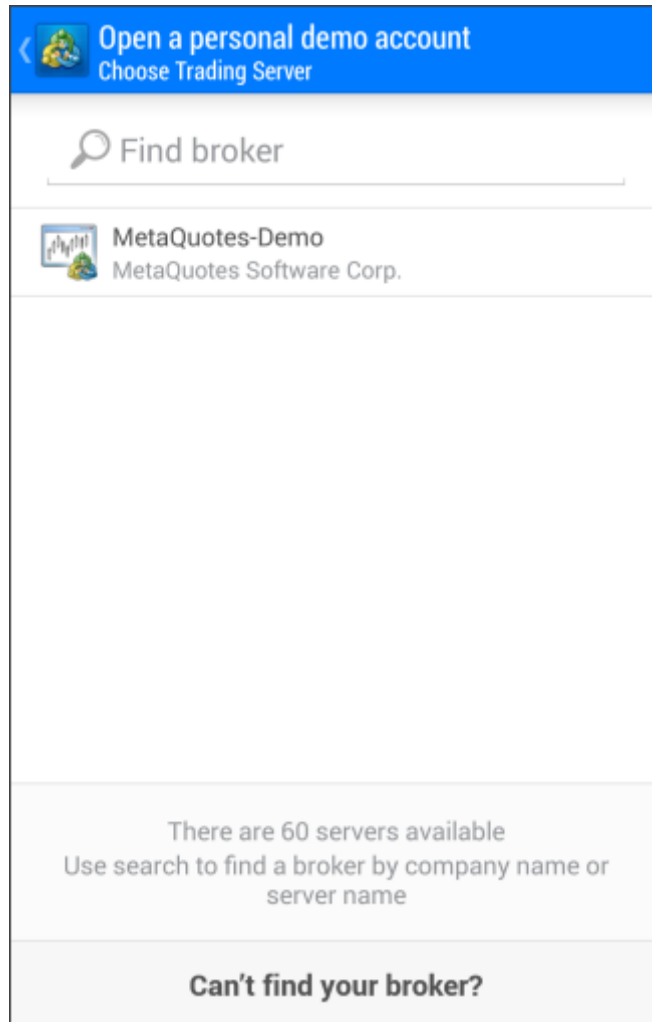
Open a personal demo account
Choose Trading Server

Find broker

MetaQuotes-Demo
MetaQuotes Software Corp.

There are 60 servers available
Use search to find a broker by company name or server name

Can't find your broker?